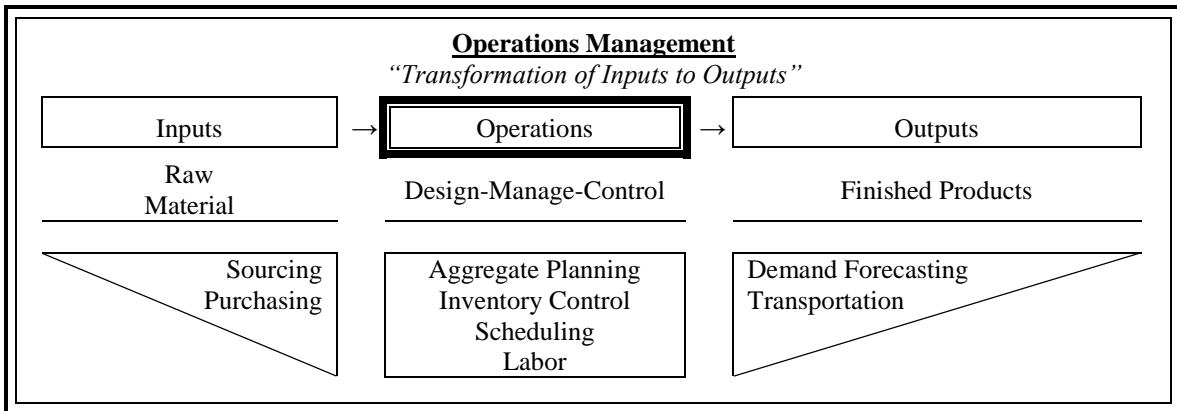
Operations Management

*"Transformation of Inputs to Outputs"*

Inputs → Operations → Outputs

Raw Material

Design-Manage-Control

Finished Products

Sourcing
Purchasing

Aggregate Planning
Inventory Control
Scheduling
Labor

Demand Forecasting
Transportation